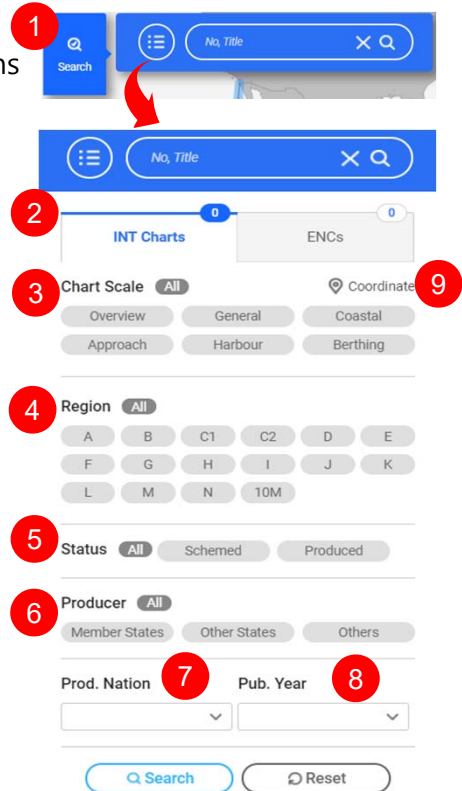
ns

1

Search

No, Title

No, Title

2

0

INT Charts

0

ENCs

3

Chart Scale All

Coordinate

9

Overview General Coastal

Approach Harbour Berthing

4

Region All

A B C1 C2 D E

F G H I J K

L M N 10M

5

Status All Schemed Produced

6

Producer All

Member States Other States Others

Prod. Nation

7

Pub. Year

8

Search

Reset